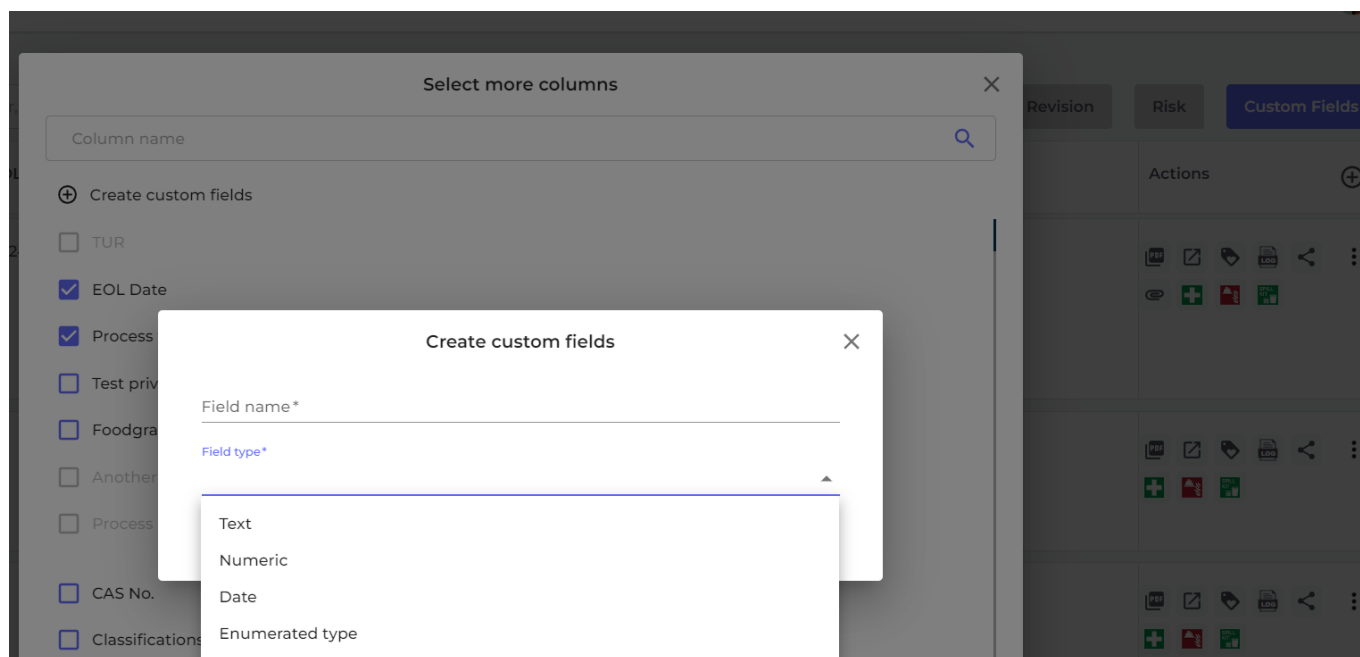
Select more columns

Column name

Create custom fields

TUR

EOL Date

Process

Test priv

Foodgra

Another

Process

CAS No.

Classifications

Revision

Risk

Custom Fields

Actions

Create custom fields

Field name*

Field type*

Text

Numeric

Date

Enumerated type